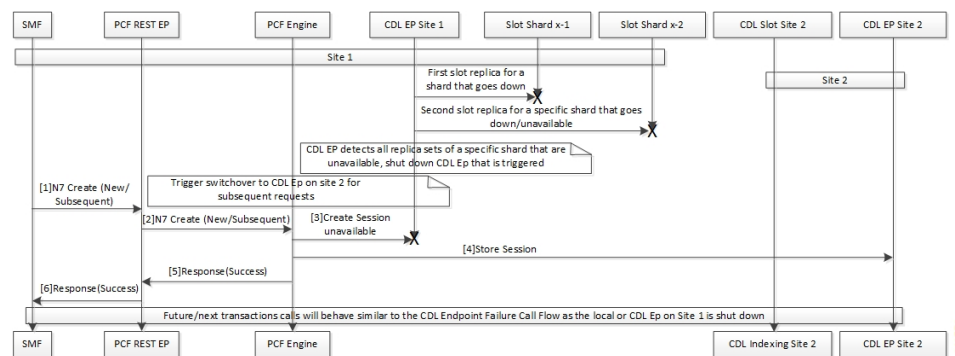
SMF
PCF REST EP
PCF Engine
CDL EP Site 1
Slot Shard x-1
Slot Shard x-2
CDL Slot Site 2
CDL EP Site 2

Site 1

Site 2

First slot replica for a shard that goes down

Second slot replica for a specific shard that goes down/unavailable

CDL EP detects all replica sets of a specific shard that are unavailable, shut down CDL Ep that is triggered

[1]N7 Create (New/ Subsequent)

Trigger switchover to CDL Ep on site 2 for subsequent requests

[2]N7 Create (New/Subsequent)

[3]Create Session unavailable

[4]Store Session

[5]Response(Success)

[6]Response(Success)

Future/next transactions calls will behave similar to the CDL Endpoint Failure Call Flow as the local or CDL Ep on Site 1 is shut down

SMF
PCF REST EP
PCF Engine
CDL Indexing Site 2
CDL EP Site 2